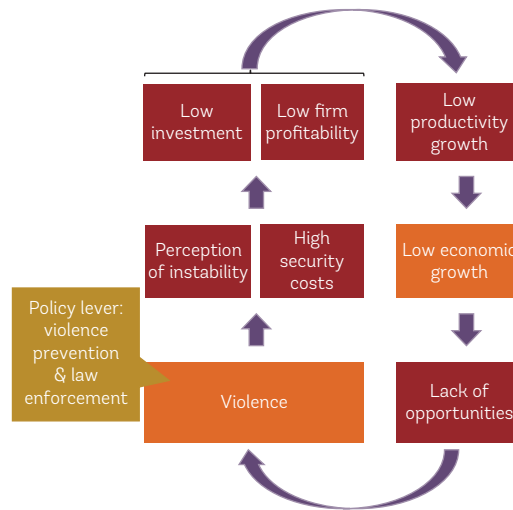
Low investment

Low firm profitability

Low productivity growth

Perception of instability

High security costs

Low economic growth

Policy lever: violence prevention & law enforcement

Violence

Lack of opportunities